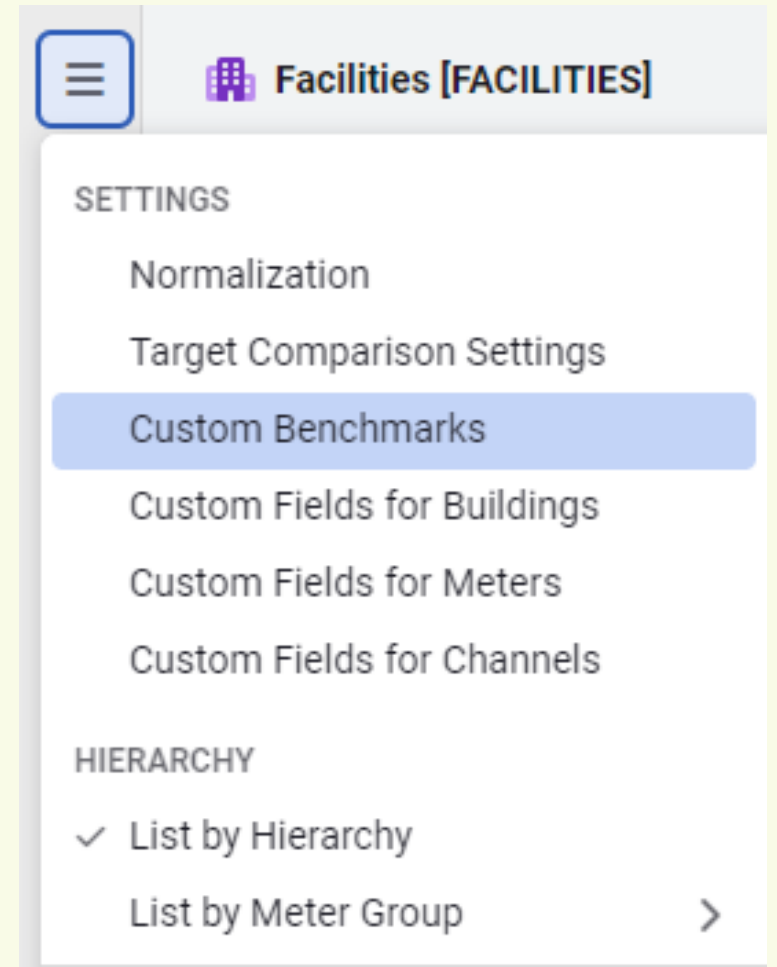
Facilities [FACILITIES]

SETTINGS

Normalization

Target Comparison Settings

Custom Benchmarks

Custom Fields for Buildings

Custom Fields for Meters

Custom Fields for Channels

HIERARCHY

✓ List by Hierarchy

List by Meter Group ›